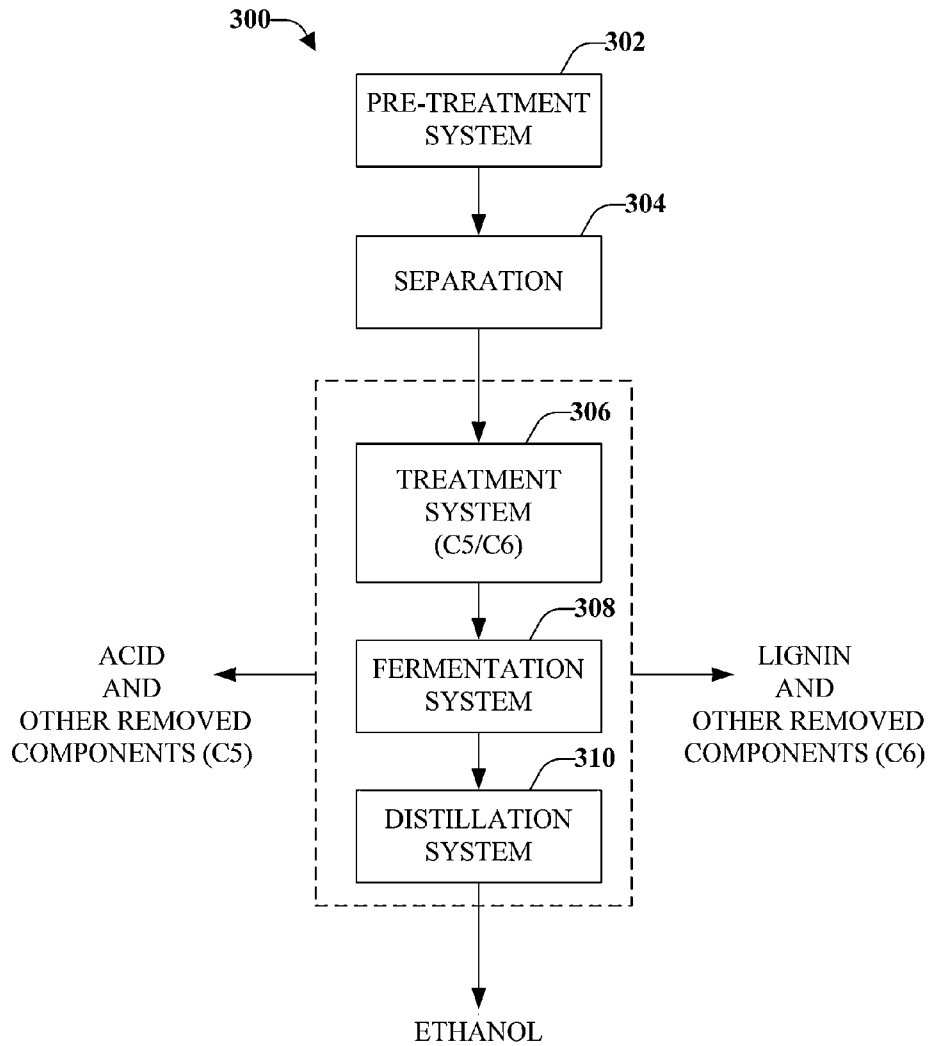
300

302

PRE-TREATMENT SYSTEM

304

SEPARATION

306

TREATMENT SYSTEM (C5/C6)

308

FERMENTATION SYSTEM

310

DISTILLATION SYSTEM

ACID AND OTHER REMOVED COMPONENTS (C5)

LIGNIN AND OTHER REMOVED COMPONENTS (C6)

ETHANOL